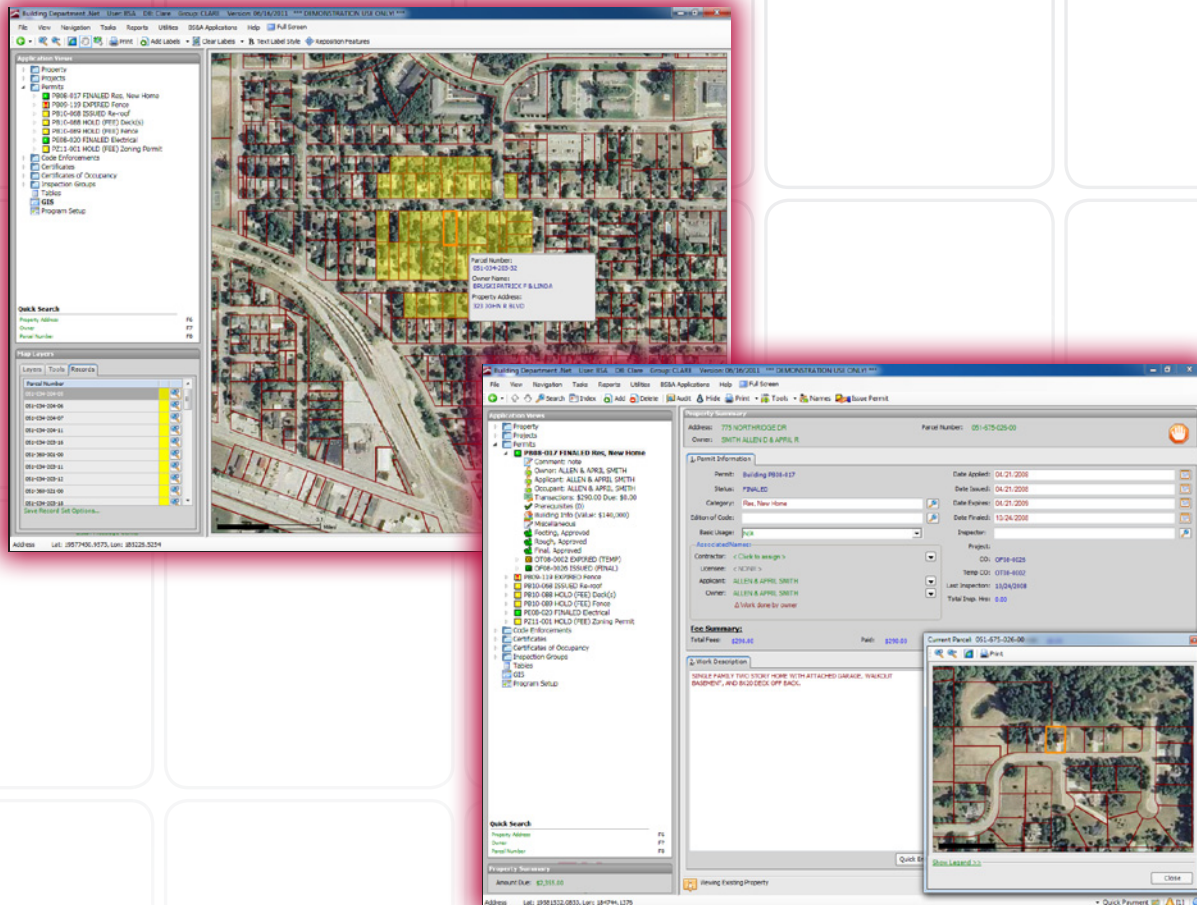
Building Department .Net User: BSA DB: Clare Group: CLARE Version: 06/16/2011 *** DEMONSTRATION USE ONLY! ***

File View Navigation Tools Reports Utilities BS&A Applications Help Full Screen

Print Add Labels Clear Labels Text Label Style Reposition Features

Application Views
Property
Projects
Permits
PB08-017 FINALED Res. New Home
PB09-119 EXPIRED Fence
PB10-088 ISSUED Re-roof
PB10-088 HOLD (FEE) Deck(s)
PB10-089 HOLD (FEE) Fence
PE08-020 FINALED Electrical
PZ11-001 HOLD (FEE) Zoning Permit
Code Enforcements
Certificates
Certificates of Occupancy
Inspection Groups
Tables
GIS
Program Setup

Quick Search
Property Address F6
Owner F7
Parcel Number F8

Map Layers
Layers Tools Records
Parcel Number
051-034-204-05
051-034-204-06
051-034-204-07
051-034-204-11
051-034-203-16
051-360-001-06
051-034-203-11
051-034-203-12
051-360-021-00
051-034-203-16
Save Record Set Options...

Parcel Number:
051-034-203-32
Owner Name:
BRUSKI PATRICK F & LINDA
Property Address:
323 JOHN R BLVD

Address Lat: 19577450.9575, Lon: 183226.5234

Building Department .Net User: BSA DB: Clare Group: CLARE Version: 06/16/2011 *** DEMONSTRATION USE ONLY! ***

File View Navigation Tools Reports Utilities BS&A Applications Help Full Screen

Search Index Add Delete Audit Hide Print Tools Names Issue Permit

Application Views
Property
Projects
Permits
PB08-017 FINALED Res. New Home
Comment: note
Owner: ALLEN & APRIL SMITH
Applicant: ALLEN & APRIL SMITH
Occupant: ALLEN & APRIL SMITH
Transactions: $290.00 Due: $0.00
Prerequisites (0)
Building Info (Value: $140,000)
Miscellaneous
Footing, Approved
Rough, Approved
Final, Approved
OT08-0002 EXPIRED (TEMP)
OT08-0026 ISSUED (FINAL)
PB09-119 EXPIRED Fence
PB10-088 ISSUED Re-roof
PB10-088 HOLD (FEE) Deck(s)
PB10-089 HOLD (FEE) Fence
PE08-020 FINALED Electrical
PZ11-001 HOLD (FEE) Zoning Permit
Code Enforcements
Certificates
Certificates of Occupancy
Inspection Groups
Tables
GIS
Program Setup

Quick Search
Property Address F6
Owner F7
Parcel Number F8

Property Summary
Amount Due: $2,555.00

Property Summary
Address: 775 NORTHRIDGE DR
Owner: SMITH ALLEN C & APRIL R
Parcel Number: 051-675-026-00

Permit Information
Permit: Building PB08-017
Status: FINALED
Category: Res. New Home
Edition of Code:
Basic Usage: n/a
Associated Names
Contractor: < Click to assign >
Licensee: < NONE >
Applicant: ALLEN & APRIL SMITH
Owner: ALLEN & APRIL SMITH
Work done by owner

Date Applied: 04/21/2008
Date Issued: 04/21/2008
Date Expires: 04/21/2009
Date Finaled: 10/26/2008
Inspector:
Project:
CO: OF08-0026
Temp CO: OT08-0002
Last Inspection: 10/24/2008
Total Insp. Hrs: 0.00

Fee Summary:
Total Fees: $290.00 Paid: $290.00

Work Description
SINGLE FAMILY TWO STORY HOME WITH ATTACHED GARAGE, WALKOUT BASEMENT, AND 8X20 DECK OFF BACK.

Quick En

Viewing Existing Property

Current Parcel 051-675-026-00
Print
Show Legend >>
Close

Address Lat: 19581532.0833, Lon: 184744.1376
Quick Payment